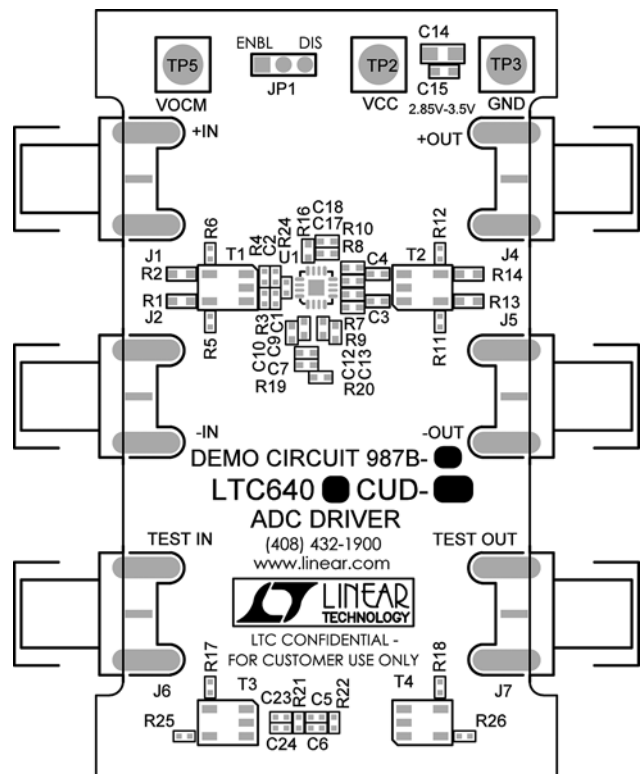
TP5
ENBL DIS
JP1
VOCM
TP2
VCC
C14
C15
2.85V-3.5V
TP3
GND
+IN
+OUT
R6
R4 C2 R24 R16 C18 C17 R10 R8
U1
R12
J1
T1
C4
T2
J4
R2
R14
R1
R13
J2
J5
R5
R3 C1 C10 C9 C7 R19
R7 R9 C12 C13 R20
C3
R11
-IN
-OUT
DEMO CIRCUIT 987B-
LTC640 CUD-
ADC DRIVER
(408) 432-1900
www.linear.com
TEST IN
TEST OUT
LINEAR TECHNOLOGY
LTC CONFIDENTIAL - FOR CUSTOMER USE ONLY
J6
J7
R17
T3
C23 R21 C5 R22
R18
T4
R25
C24 C6
R26